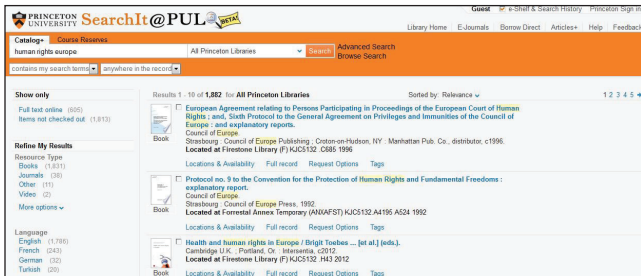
PRINCETON UNIVERSITY SearchIt@PUL BETA

Guest E-Shelf & Search History Princeton Sign in

Library Home | E-Journals | Borrow Direct | Articles+ | Help | Feedback

Catalog+ Course Reserves

human rights europe

All Princeton Libraries

Search

Advanced Search
Browse Search

contains my search terms | anywhere in the record

Show only

Full text online (605)
Items not checked out (1,813)

Refine My Results

Resource Type
Books (1,831)
Journals (38)
Other (11)
Video (2)

More options

Language
English (1,786)
French (243)
German (32)
Turkish (20)

Results 1 - 10 of 1,882 for All Princeton Libraries

Sorted by: Relevance

1 2 3 4 5

European Agreement relating to Persons Participating in Proceedings of the European Court of Human Rights : and, Sixth Protocol to the General Agreement on Privileges and Immunities of the Council of Europe : and explanatory reports.
Council of Europe.
Strasbourg : Council of Europe Publishing ; Croton-on-Hudson, NY : Manhattan Pub. Co., distributor, c1996.
Located at Firestone Library (F) KJC5132 .C685 1996

Book

Locations & Availability | Full record | Request Options | Tags

Protocol no. 9 to the Convention for the Protection of Human Rights and Fundamental Freedoms : explanatory report.
Council of Europe.
Strasbourg : Council of Europe Press, 1992.
Located at Forrestal Annex Temporary (ANXAFST) KJC5132.A4195 A524 1992

Book

Locations & Availability | Full record | Request Options | Tags

Health and human rights in Europe / Brigit Toebes ... [et al.] (eds.).
Cambridge U.K. ; Portland, Or. : Intersentia, c2012
Located at Firestone Library (F) KJC5132 .H43 2012

Book

Locations & Availability | Full record | Request Options | Tags